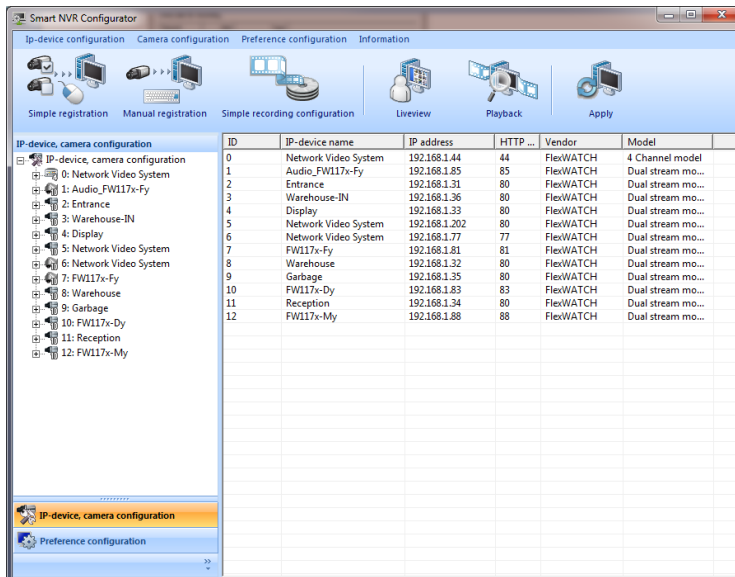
Smart NVR Configurator

Ip-device configuration Camera configuration Preference configuration Information

Simple registration Manual registration Simple recording configuration Liveview Playback Apply

IP-device, camera configuration

IP-device, camera configuration
0: Network Video System
1: Audio_FW117x-Fy
2: Entrance
3: Warehouse-IN
4: Display
5: Network Video System
6: Network Video System
7: FW117x-Fy
8: Warehouse
9: Garbage
10: FW117x-Dy
11: Reception
12: FW117x-My

| ID | IP-device name | IP address | HTTP ... | Vendor | Model |
|---|---|---|---|---|---|
| 0 | Network Video System | 192.168.1.44 | 44 | FlexWATCH | 4 Channel model |
| 1 | Audio_FW117x-Fy | 192.168.1.85 | 85 | FlexWATCH | Dual stream mo... |
| 2 | Entrance | 192.168.1.31 | 80 | FlexWATCH | Dual stream mo... |
| 3 | Warehouse-IN | 192.168.1.36 | 80 | FlexWATCH | Dual stream mo... |
| 4 | Display | 192.168.1.33 | 80 | FlexWATCH | Dual stream mo... |
| 5 | Network Video System | 192.168.1.202 | 80 | FlexWATCH | Dual stream mo... |
| 6 | Network Video System | 192.168.1.77 | 77 | FlexWATCH | Dual stream mo... |
| 7 | FW117x-Fy | 192.168.1.81 | 81 | FlexWATCH | Dual stream mo... |
| 8 | Warehouse | 192.168.1.32 | 80 | FlexWATCH | Dual stream mo... |
| 9 | Garbage | 192.168.1.35 | 80 | FlexWATCH | Dual stream mo... |
| 10 | FW117x-Dy | 192.168.1.83 | 83 | FlexWATCH | Dual stream mo... |
| 11 | Reception | 192.168.1.34 | 80 | FlexWATCH | Dual stream mo... |
| 12 | FW117x-My | 192.168.1.88 | 88 | FlexWATCH | Dual stream mo... |

IP-device, camera configuration
Preference configuration